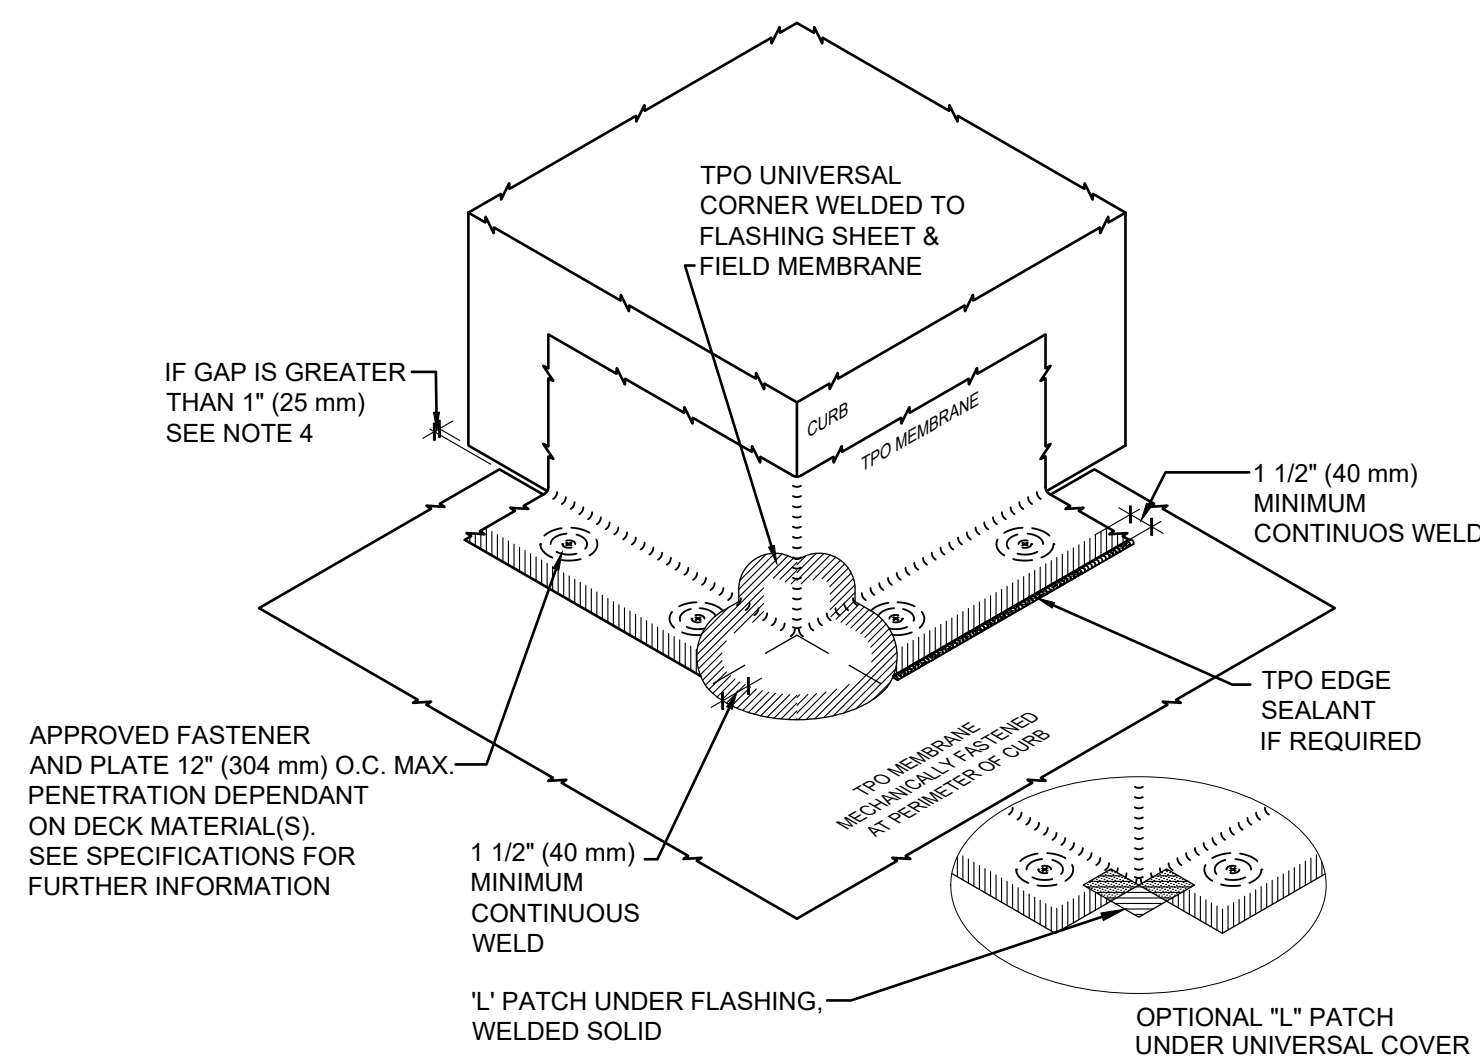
TPO UNIVERSAL CORNER WELDED TO FLASHING SHEET & FIELD MEMBRANE

IF GAP IS GREATER THAN 1" (25 mm) SEE NOTE 4

CURB

TPO MEMBRANE

1 1/2" (40 mm) MINIMUM CONTINUOS WELD

TPO EDGE SEALANT IF REQUIRED

APPROVED FASTENER AND PLATE 12" (304 mm) O.C. MAX. PENETRATION DEPENDANT ON DECK MATERIAL(S). SEE SPECIFICATIONS FOR FURTHER INFORMATION

TPO MEMBRANE MECHANICALLY FASTENED AT PERIMETER OF CURB

1 1/2" (40 mm) MINIMUM CONTINUOUS WELD

'L' PATCH UNDER FLASHING, WELDED SOLID

OPTIONAL "L" PATCH UNDER UNIVERSAL COVER